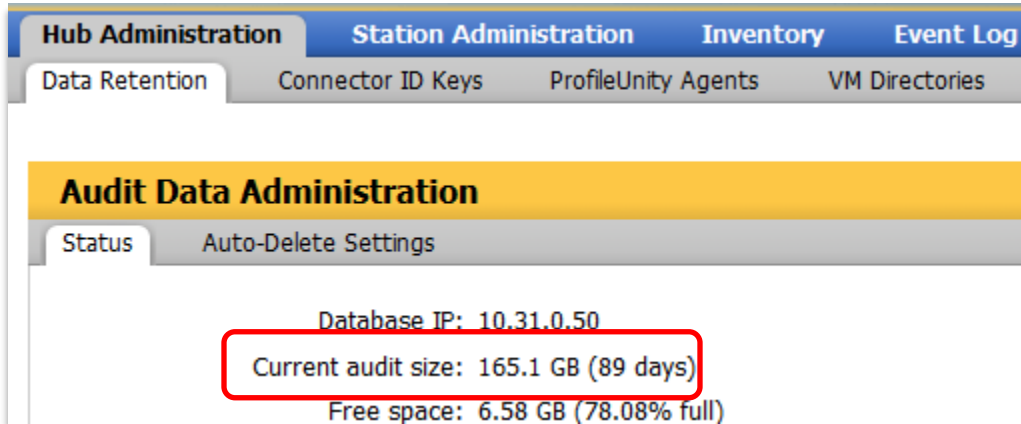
Hub Administration Station Administration Inventory Event Log

Data Retention Connector ID Keys ProfileUnity Agents VM Directories

Audit Data Administration

Status Auto-Delete Settings

Database IP: 10.31.0.50

Current audit size: 165.1 GB (89 days)

Free space: 6.58 GB (78.08% full)